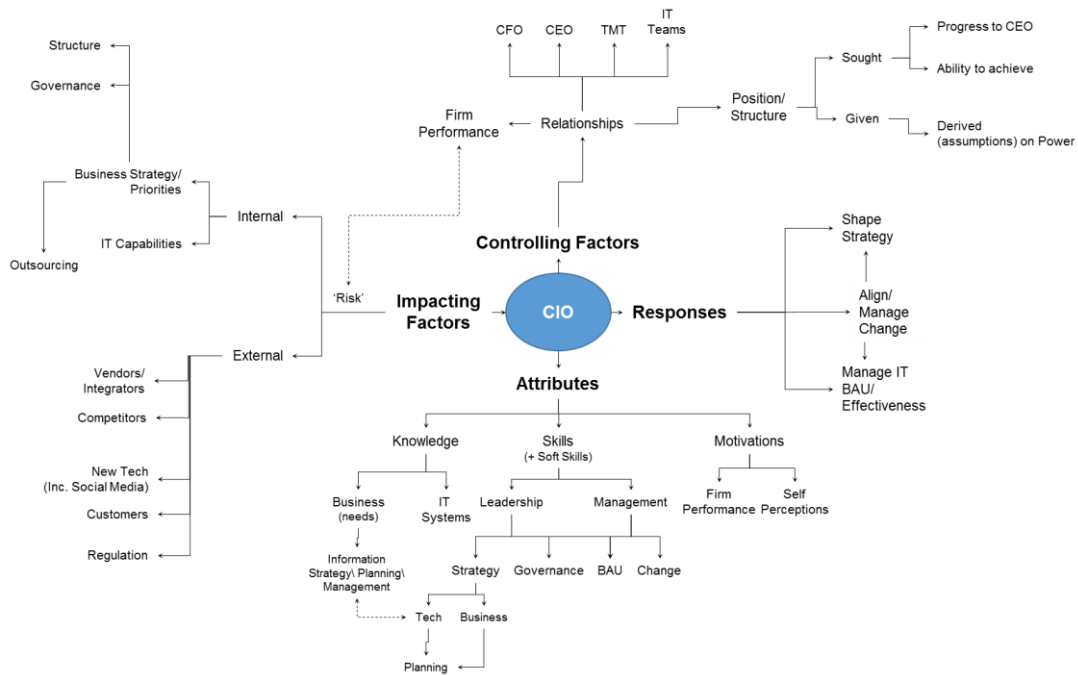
CFO
CEO
TMT
IT Teams

Progress to CEO
Sought
Ability to achieve
Position/ Structure
Given
Derived (assumptions) on Power

Firm Performance
Relationships

Structure
Governance
Business Strategy/ Priorities
Internal
IT Capabilities
Outsourcing

Controlling Factors

Shape Strategy
Align/ Manage Change
Manage IT BAU/ Effectiveness

'Risk'
Impacting Factors
CIO
Responses

External
Vendors/ Integrators
Competitors
New Tech (Inc. Social Media)
Customers
Regulation

Attributes

Knowledge
Skills (+ Soft Skills)
Motivations

Business (needs)
IT Systems
Leadership
Management
Firm Performance
Self Perceptions

Information Strategy\ Planning\ Management

Strategy
Governance
BAU
Change

Tech
Business
Planning